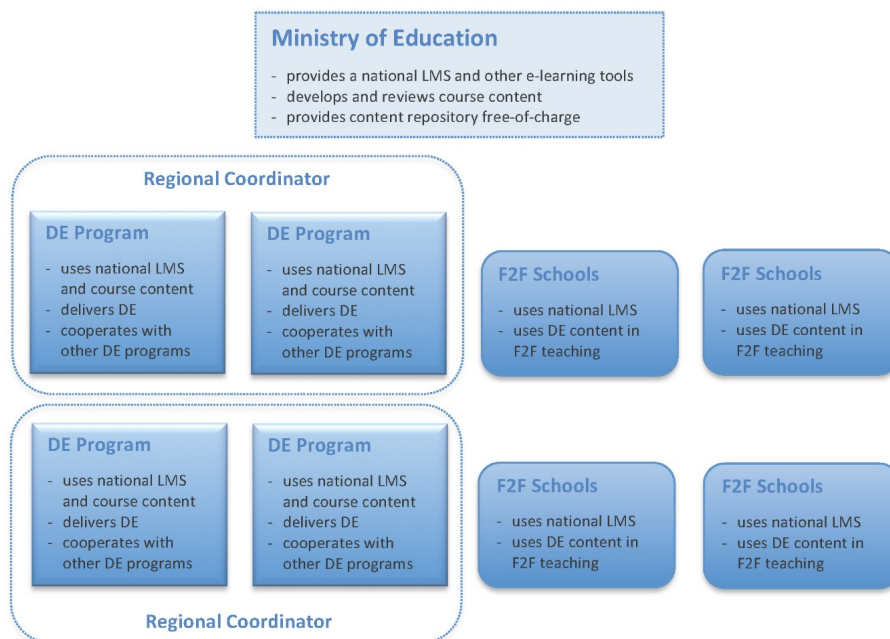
Ministry of Education

- provides a national LMS and other e-learning tools
- develops and reviews course content
- provides content repository free-of-charge

Regional Coordinator

DE Program

- uses national LMS and course content
- delivers DE
- cooperates with other DE programs

DE Program

- uses national LMS and course content
- delivers DE
- cooperates with other DE programs

F2F Schools

- uses national LMS
- uses DE content in F2F teaching

F2F Schools

- uses national LMS
- uses DE content in F2F teaching

DE Program

- uses national LMS and course content
- delivers DE
- cooperates with other DE programs

DE Program

- uses national LMS and course content
- delivers DE
- cooperates with other DE programs

F2F Schools

- uses national LMS
- uses DE content in F2F teaching

F2F Schools

- uses national LMS
- uses DE content in F2F teaching

Regional Coordinator